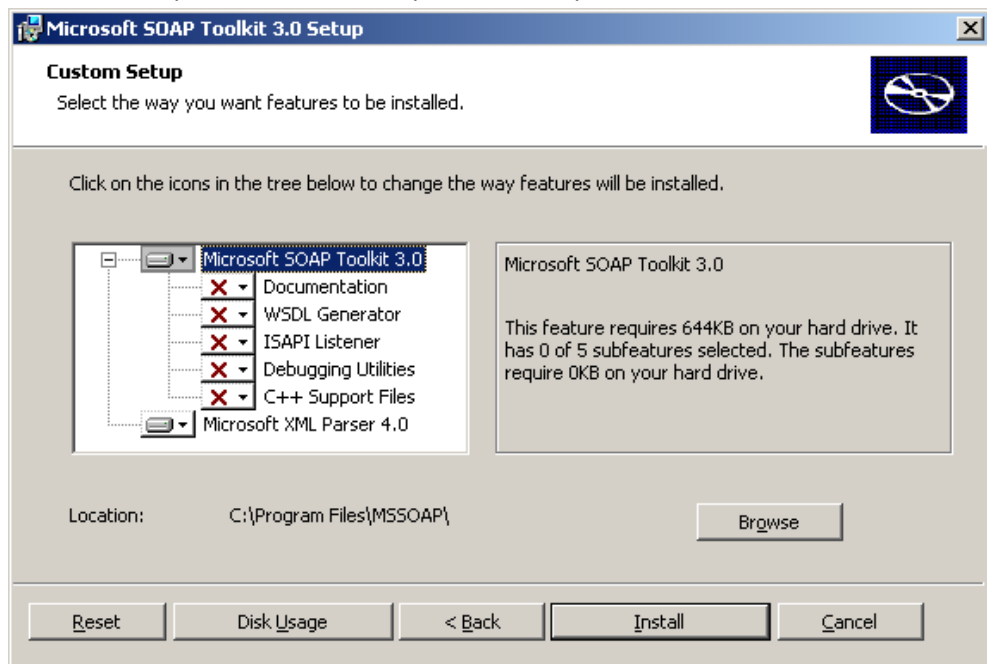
Microsoft SOAP Toolkit 3.0 Setup

Custom Setup
Select the way you want features to be installed.

Click on the icons in the tree below to change the way features will be installed.

Microsoft SOAP Toolkit 3.0
Documentation
WSDL Generator
ISAPI Listener
Debugging Utilities
C++ Support Files
Microsoft XML Parser 4.0

Microsoft SOAP Toolkit 3.0

This feature requires 644KB on your hard drive. It has 0 of 5 subfeatures selected. The subfeatures require 0KB on your hard drive.

Location: C:\Program Files\MSSOAP\

Browse

Reset
Disk Usage
< Back
Install
Cancel